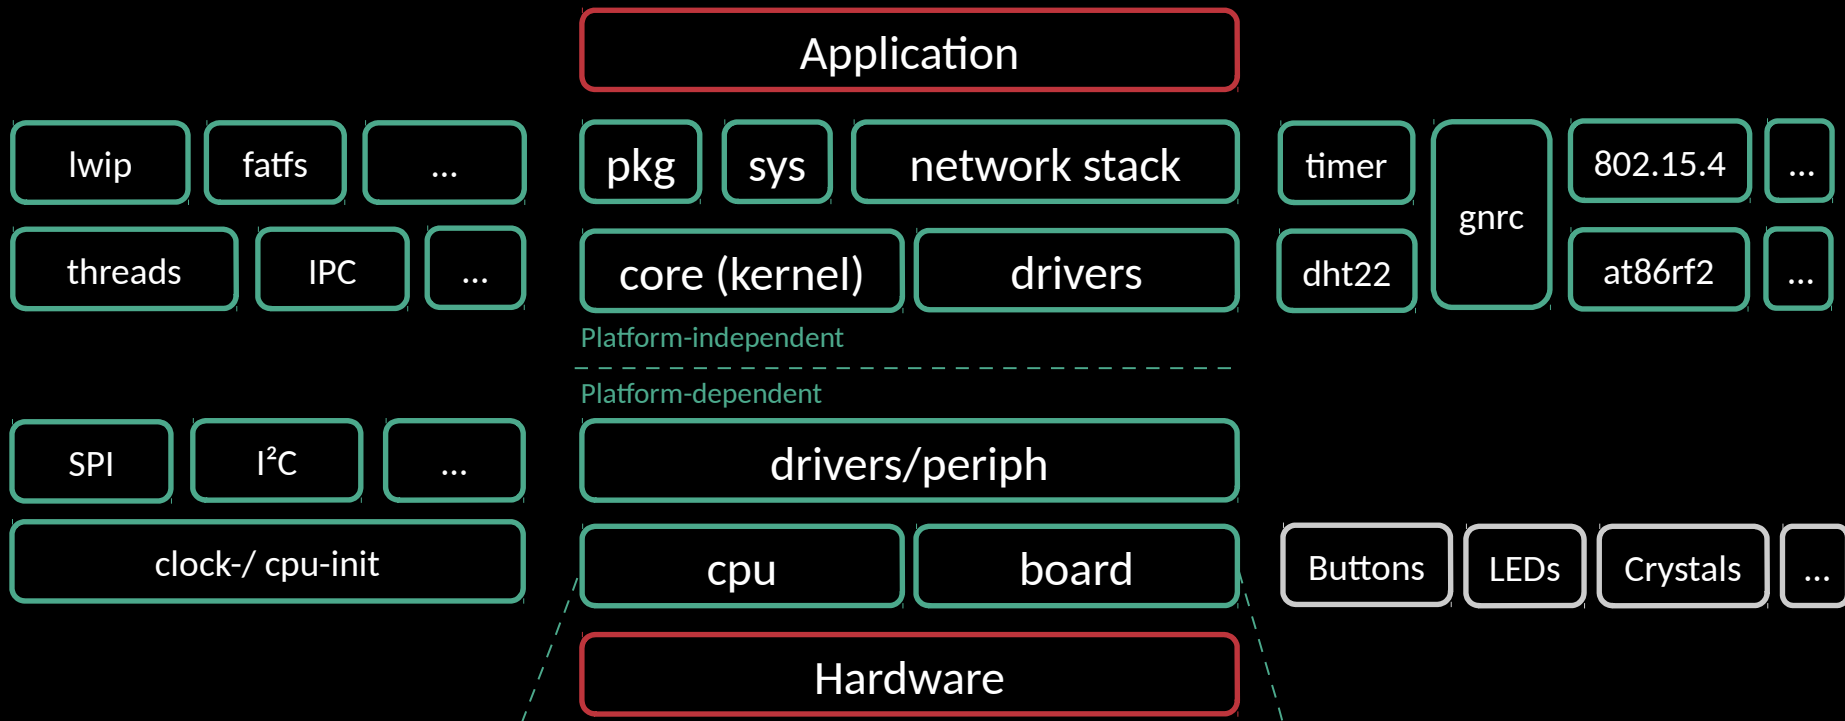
Application

lwip fatfs ...

threads IPC ...

pkg sys network stack

core (kernel) drivers

timer gnrc 802.15.4 ...

dht22 at86rf2 ...

Platform-independent

Platform-dependent

SPI $I^2C$ ...

clock-/ cpu-init

drivers/periph

cpu board

Buttons LEDs Crystals ...

Hardware